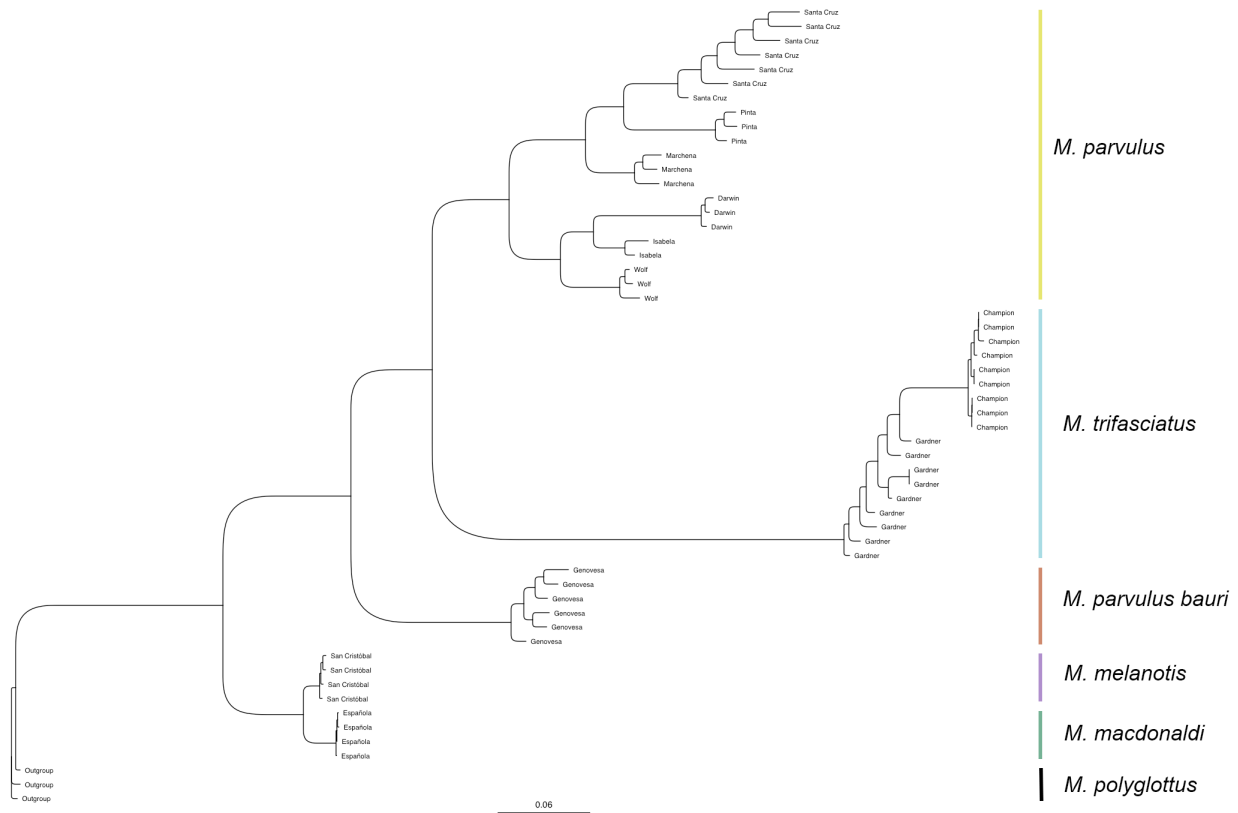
Santa Cruz
Santa Cruz
Santa Cruz
Santa Cruz
Santa Cruz
Santa Cruz
Santa Cruz
Pinta
Pinta
Pinta
Marchena
Marchena
Marchena
Darwin
Darwin
Darwin
Isabela
Isabela
Wolf
Wolf
Wolf
Champion
Champion
Champion
Champion
Champion
Champion
Champion
Champion
Champion
Gardner
Gardner
Gardner
Gardner
Gardner
Gardner
Gardner
Gardner
Gardner
Genovesa
Genovesa
Genovesa
Genovesa
Genovesa
Genovesa
San Cristóbal
San Cristóbal
San Cristóbal
San Cristóbal
Española
Española
Española
Española
Outgroup
Outgroup
Outgroup

M. parvulus
M. trifasciatus
M. parvulus bauri
M. melanotis
M. macdonaldi
M. polyglottus

0.06